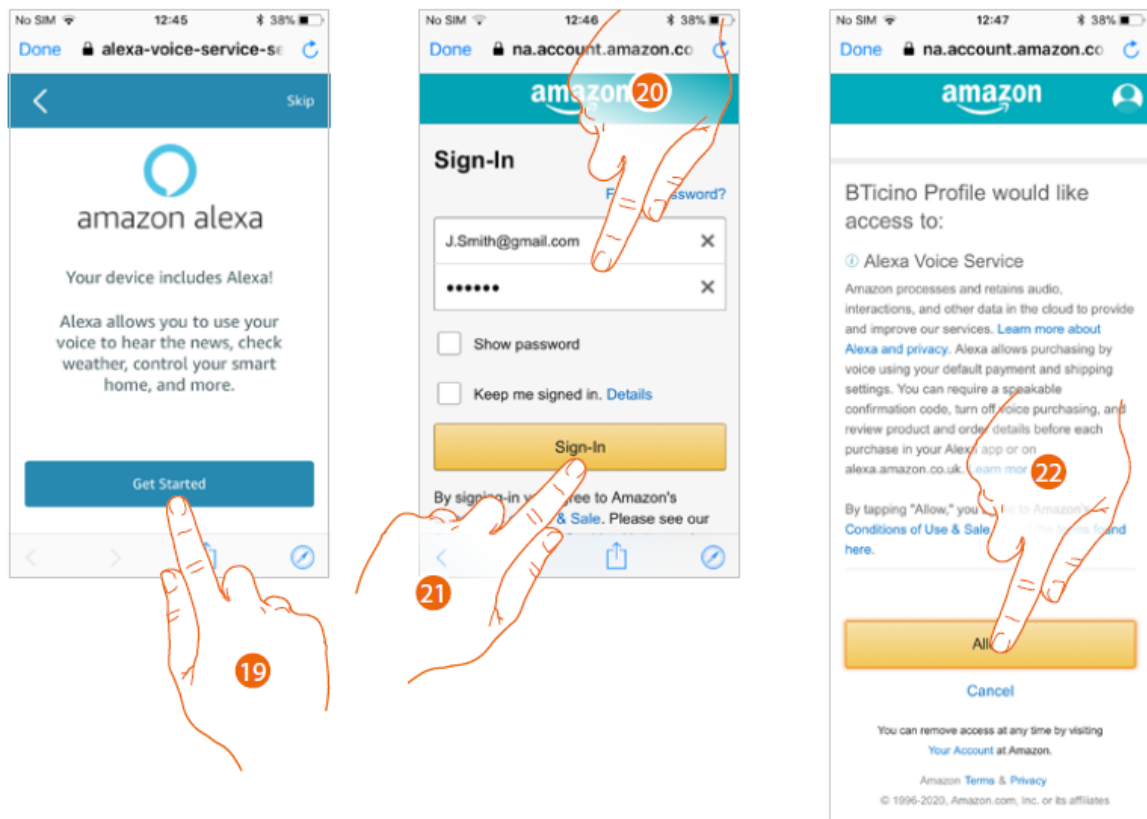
No SIM 12:45 38%

Done alexa-voice-service-se

Skip

amazon alexa

Your device includes Alexa!

Alexa allows you to use your voice to hear the news, check weather, control your smart home, and more.

Get Started

19

No SIM 12:46 38%

Done na.account.amazon.co

amazon

20

Sign-In

F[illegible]ssword?

J.Smith@gmail.com

••••••

Show password

Keep me signed in. Details

Sign-In

By signing-in yo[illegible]ree to Amazon's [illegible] & Sale. Please see our

21

No SIM 12:47 38%

Done na.account.amazon.co

amazon

BTicino Profile would like access to:

Alexa Voice Service

Amazon processes and retains audio, interactions, and other data in the cloud to provide and improve our services. Learn more about Alexa and privacy. Alexa allows purchasing by voice using your default payment and shipping settings. You can require a speakable confirmation code, turn off voice purchasing, and review product and order details before each purchase in your Alex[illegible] app or on alexa.amazon.co.uk. Learn mor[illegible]

22

By tapping "Allow," you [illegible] to Amazon's Conditions of Use & Sale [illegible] found here.

All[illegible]

Cancel

You can remove access at any time by visiting Your Account at Amazon.

Amazon Terms & Privacy

© 1996-2020, Amazon.com, Inc. or its affiliates